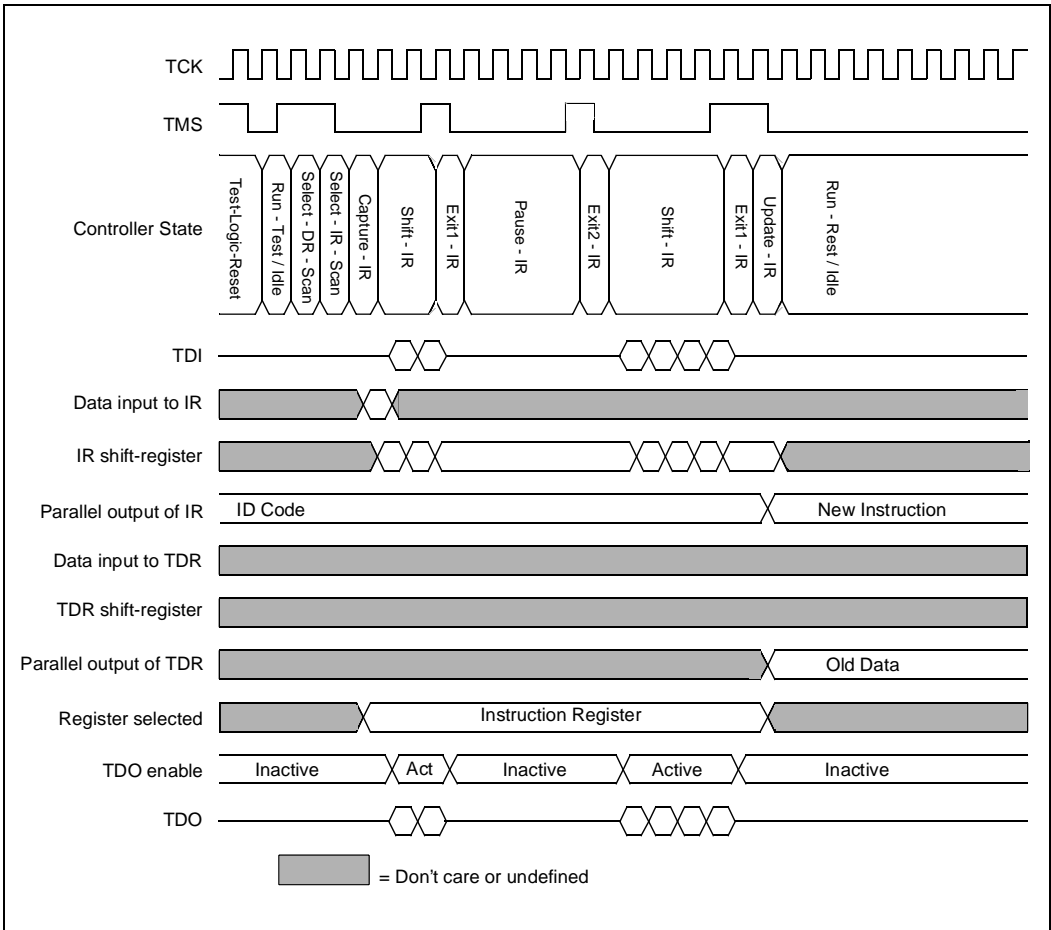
TCK

TMS

Controller State

Test-Logic-Reset

Run - Test / Idle

Select - DR - Scan

Select - IR - Scan

Capture - IR

Shift - IR

Exit1 - IR

Pause - IR

Exit2 - IR

Shift - IR

Exit1 - IR

Update - IR

Run - Rest / Idle

TDI

Data input to IR

IR shift-register

Parallel output of IR

ID Code

New Instruction

Data input to TDR

TDR shift-register

Parallel output of TDR

Old Data

Register selected

Instruction Register

TDO enable

Inactive

Act

Inactive

Active

Inactive

TDO

= Don't care or undefined